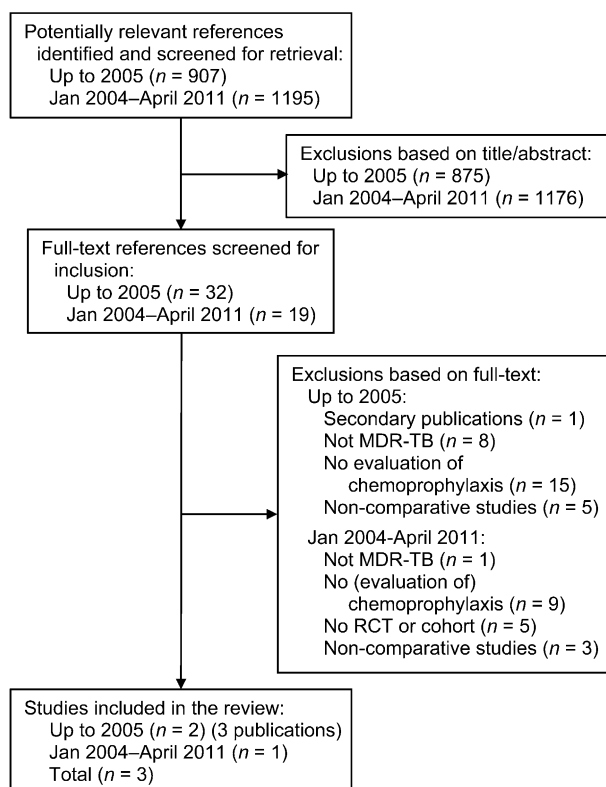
Potentially relevant references identified and screened for retrieval:
Up to 2005 ($n$ = 907)
Jan 2004–April 2011 ($n$ = 1195)

Exclusions based on title/abstract:
Up to 2005 ($n$ = 875)
Jan 2004–April 2011 ($n$ = 1176)

Full-text references screened for inclusion:
Up to 2005 ($n$ = 32)
Jan 2004–April 2011 ($n$ = 19)

Exclusions based on full-text:
Up to 2005:
Secondary publications ($n$ = 1)
Not MDR-TB ($n$ = 8)
No evaluation of chemoprophylaxis ($n$ = 15)
Non-comparative studies ($n$ = 5)
Jan 2004-April 2011:
Not MDR-TB ($n$ = 1)
No (evaluation of) chemoprophylaxis ($n$ = 9)
No RCT or cohort ($n$ = 5)
Non-comparative studies ($n$ = 3)

Studies included in the review:
Up to 2005 ($n$ = 2) (3 publications)
Jan 2004–April 2011 ($n$ = 1)
Total ($n$ = 3)